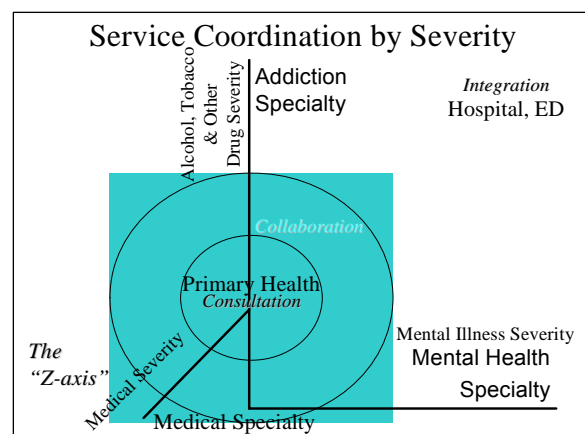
Service Coordination by Severity

Alcohol, Tobacco & Other Drug Severity

Addiction Specialty

Integration
Hospital, ED

Collaboration

Primary Health
Consultation

Mental Illness Severity
Mental Health Specialty

The "Z-axis"

Medical Severity

Medical Specialty